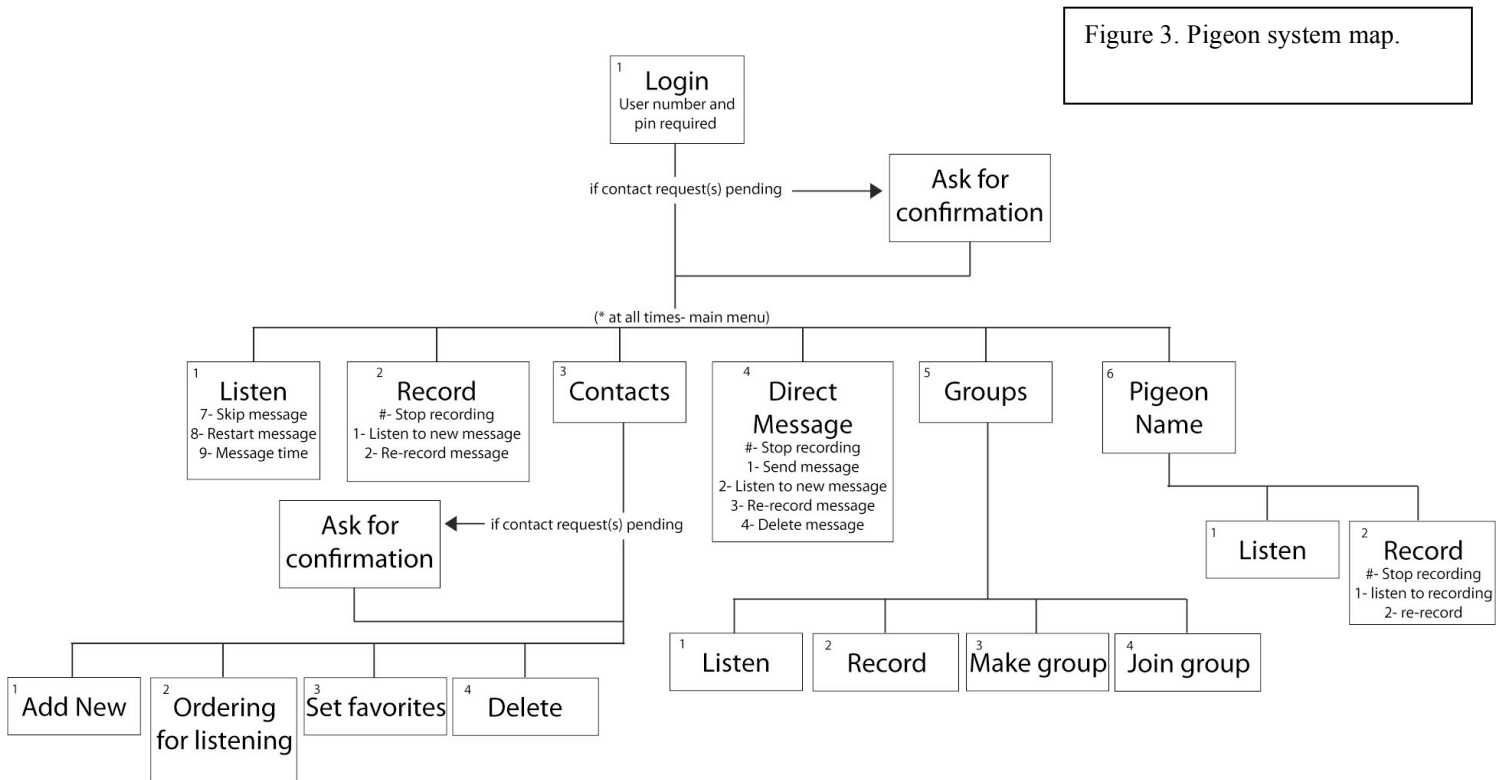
Figure 3. Pigeon system map.

1
Login
User number and pin required

if contact request(s) pending

Ask for confirmation

(* at all times- main menu)

1
Listen
7- Skip message
8- Restart message
9- Message time

2
Record
#- Stop recording
1- Listen to new message
2- Re-record message

3
Contacts

4
Direct Message
#- Stop recording
1- Send message
2- Listen to new message
3- Re-record message
4- Delete message

5
Groups

6
Pigeon Name

Ask for confirmation

if contact request(s) pending

1
Listen

2
Record
#- Stop recording
1- listen to recording
2- re-record

1
Listen

2
Record

3
Make group

4
Join group

1
Add New

2
Ordering for listening

3
Set favorites

4
Delete